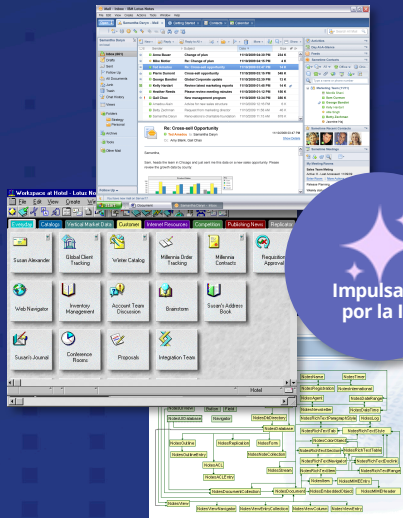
Workspace at Hotel - Lotus No

File Edit View Create Ac

Everyday Catalogs Vertical Market Data Customers Internal Resources Competition Publishing News Replicator

Susan Alexander

Global Client Tracking

Winter Catalog

Millennia Order Tracking

Millennia Contacts

Requisition Approval

Web Navigator

Inventory Management

Account Team Discussion

Brainstorm

Susan's Address Book

Susan's Journal

Conference Rooms

Proposals

Integration Team

Hotel

Re: Cross-sell Opportunity

Impulsa
por la I

NotesView
NotesTimer
NotesInternational
NotesDatabase
NotesForm
NotesACL
NotesItem
NotesRichTextItem
NotesDocument
NotesDocumentCollection
NotesEmbeddedObject
NotesViewEntry
NotesViewNavigator
NotesViewColumn
NotesColorObject
NotesSession
NotesDateTime
NotesDateRange
NotesName
NotesNewsletter
NotesLog
NotesAgent
NotesRegistration
NotesDbDirectory
NotesReplication
NotesOutline
NotesOutlineEntry
NotesStream
NotesMIMEEntity
NotesMIMEHeader
NotesRichTextStyle
NotesRichTextTable
NotesRichTextParagraphStyle
NotesRichTextTab
NotesRichTextNavigator
NotesRichTextRange
NotesRichTextSection
NotesRichTextDocLink
NotesViewEntryCollection
NotesXMLProcessor
NotesDOMParser
NotesSAXParser
NotesXSLTransformer
NotesDXLExporter
NotesDXLImporter
NotesNoteCollection
NotesAdministrationProcess